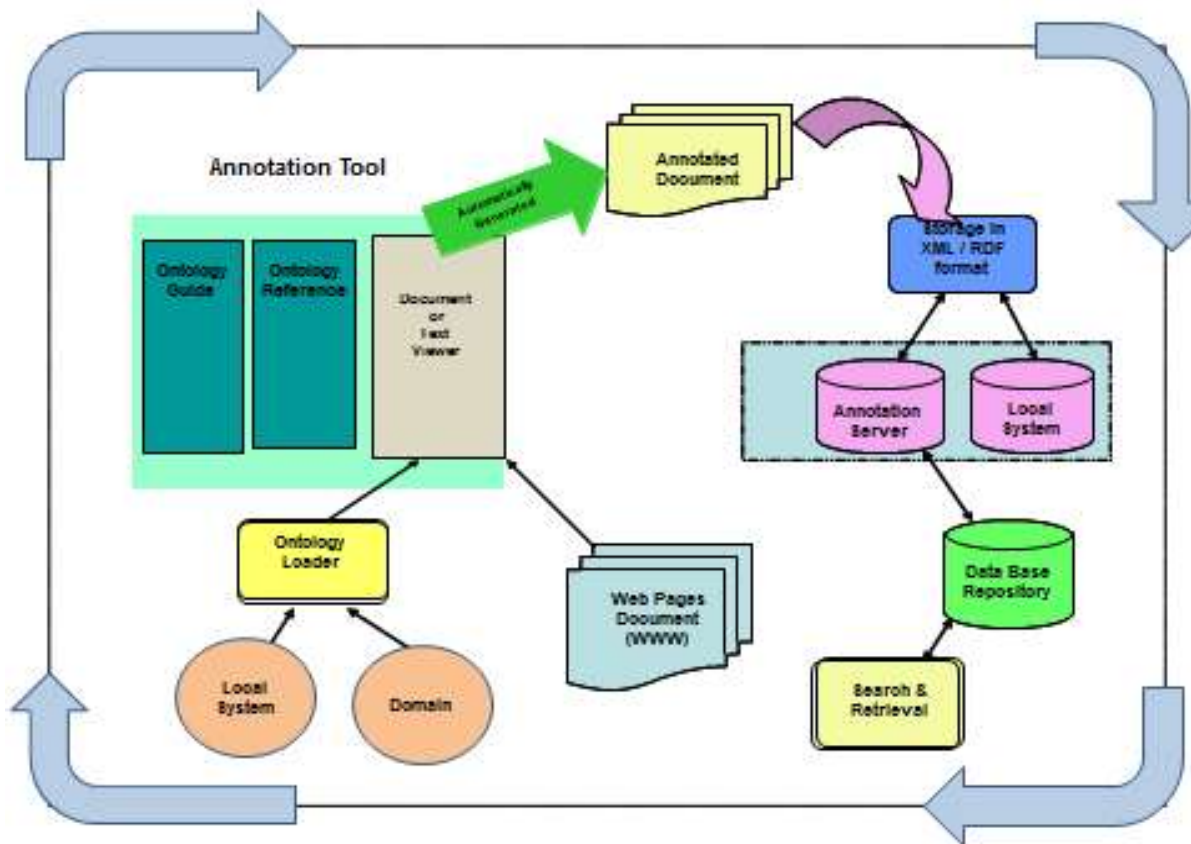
Annotation Tool

Ontology Guide

Ontology Reference

Document or Text Viewer

Automatically Generated

Annotated Document

Storage in XML / RDF format

Annotation Server

Local System

Ontology Loader

Web Pages Document (WWW)

Data Base Repository

Local System

Domain

Search & Retrieval